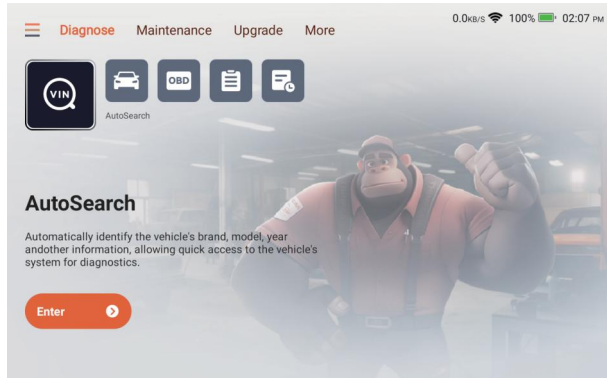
Diagnose Maintenance Upgrade More

0.0KB/S 100% 02:07 PM

VIN

OBD

AutoSearch

AutoSearch

Automatically identify the vehicle's brand, model, year andother information, allowing quick access to the vehicle's system for diagnostics.

Enter